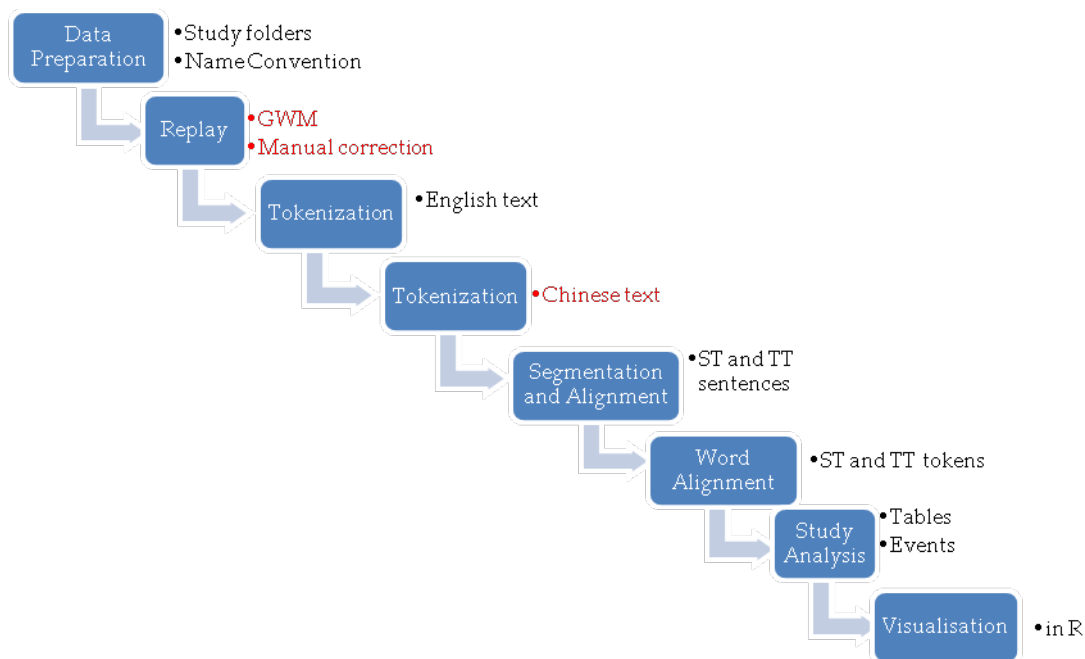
Data Preparation

•Study folders
•NameConvention

Replay

•GWM
•Manual correction

Tokenization

•English text

Tokenization

•Chinese text

Segmentation and Alignment

•ST and TT sentences

Word Alignment

•ST and TT tokens

Study Analysis

•Tables
•Events

Visualisation

•in R